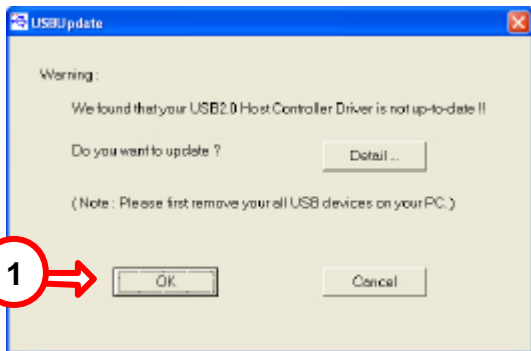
USBUpdate

Warning :

We found that your USB2.0 Host Controller Driver is not up-to-date !!

Do you want to update ?

Detail ...

( Note : Please first remove your all USB devices on your PC. )

1

OK

Cancel